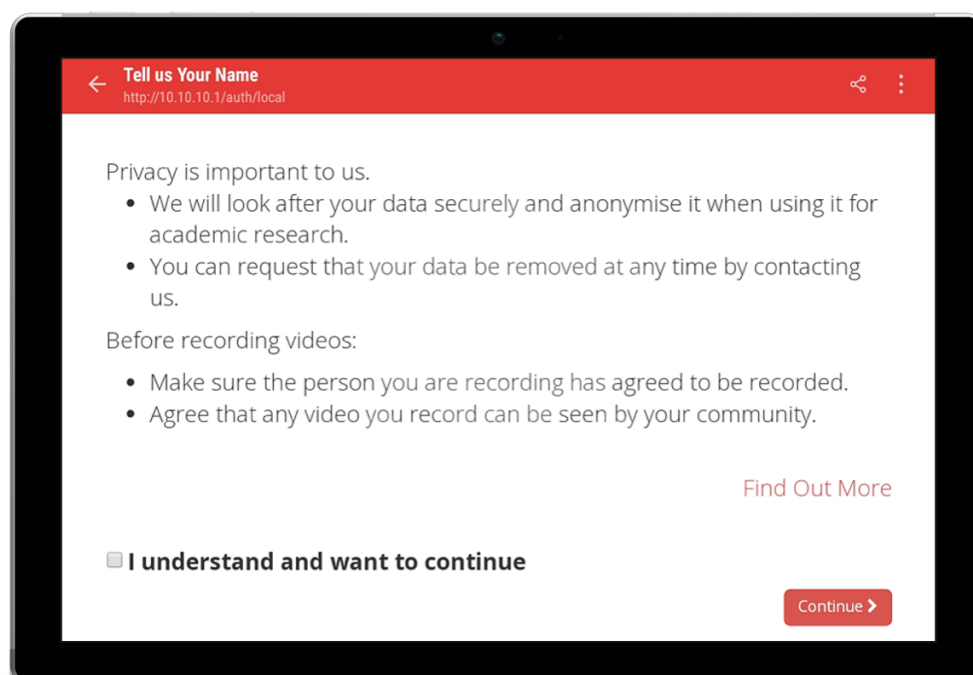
Tell us Your Name
http://10.10.10.1/auth/local

Privacy is important to us.

- We will look after your data securely and anonymise it when using it for academic research.
- You can request that your data be removed at any time by contacting us.

Before recording videos:

- Make sure the person you are recording has agreed to be recorded.
- Agree that any video you record can be seen by your community.

Find Out More

I understand and want to continue

Continue